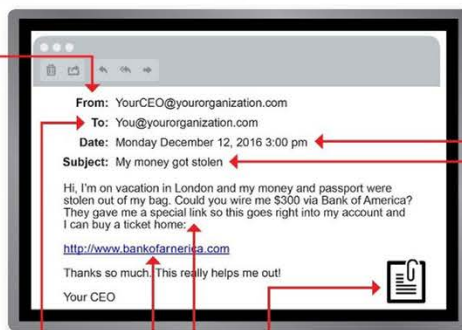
From: YourCEO@yourorganization.com
To: You@yourorganization.com
Date: Monday December 12, 2016 3:00 pm
Subject: My money got stolen

Hi, I'm on vacation in London and my money and passport were stolen out of my bag. Could you wire me $300 via Bank of America? They gave me a special link so this goes right into my account and I can buy a ticket home:

http://www.bankofarnerica.com

Thanks so much. This really helps me out!

Your CEO